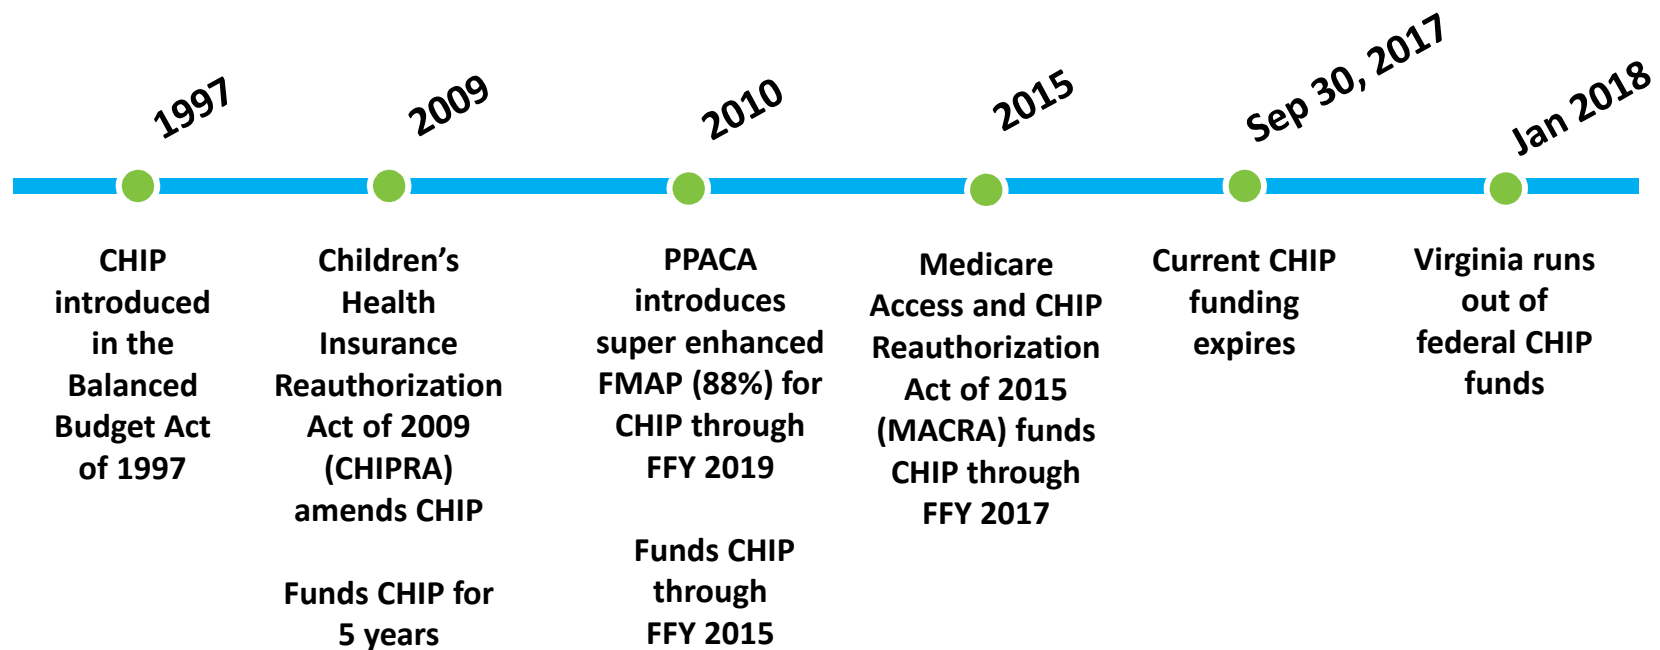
1997

CHIP introduced in the Balanced Budget Act of 1997

2009

Children's Health Insurance Reauthorization Act of 2009 (CHIPRA) amends CHIP

Funds CHIP for 5 years

2010

PPACA introduces super enhanced FMAP (88%) for CHIP through FFY 2019

Funds CHIP through FFY 2015

2015

Medicare Access and CHIP Reauthorization Act of 2015 (MACRA) funds CHIP through FFY 2017

Sep 30, 2017

Current CHIP funding expires

Jan 2018

Virginia runs out of federal CHIP funds